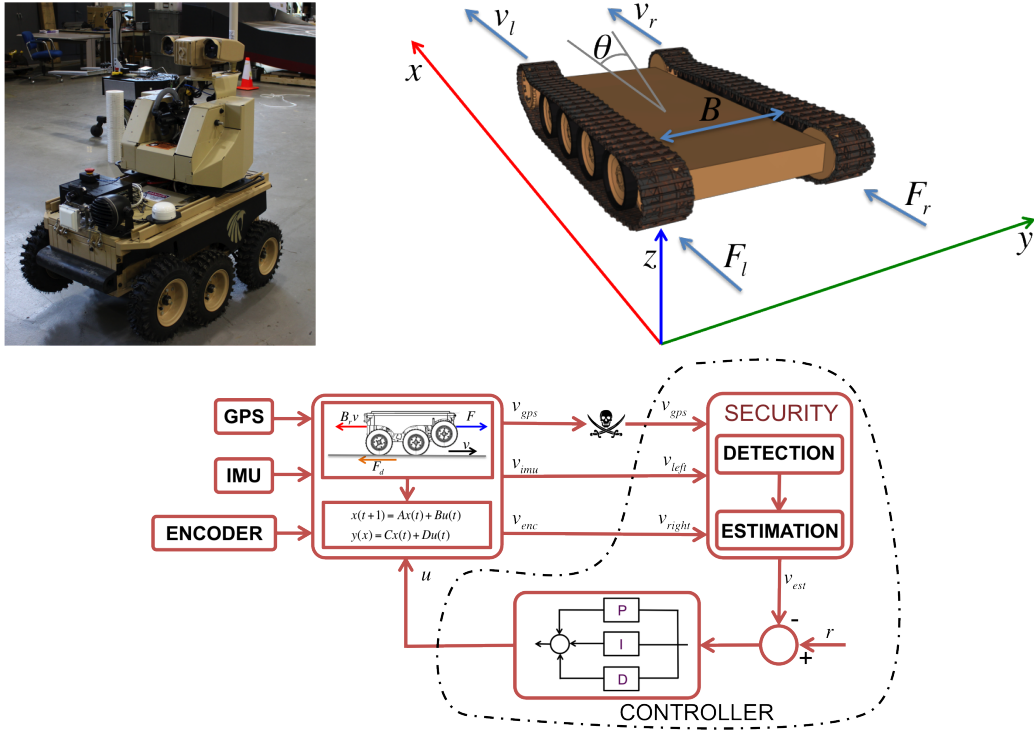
$v_l$
$v_r$
$\theta$
$x$
$B$
$F_r$
$z$
$F_l$
$y$

GPS
IMU
ENCODER
$B_r v$
$F$
$v$
$F_d$
$x(t+1) = Ax(t) + Bu(t)$
$y(x) = Cx(t) + Du(t)$
$v_{gps}$
$v_{imu}$
$v_{enc}$
$v_{gps}$
$v_{left}$
$v_{right}$
SECURITY
DETECTION
ESTIMATION
$v_{est}$
$u$
P
I
D
-
+
$r$
CONTROLLER